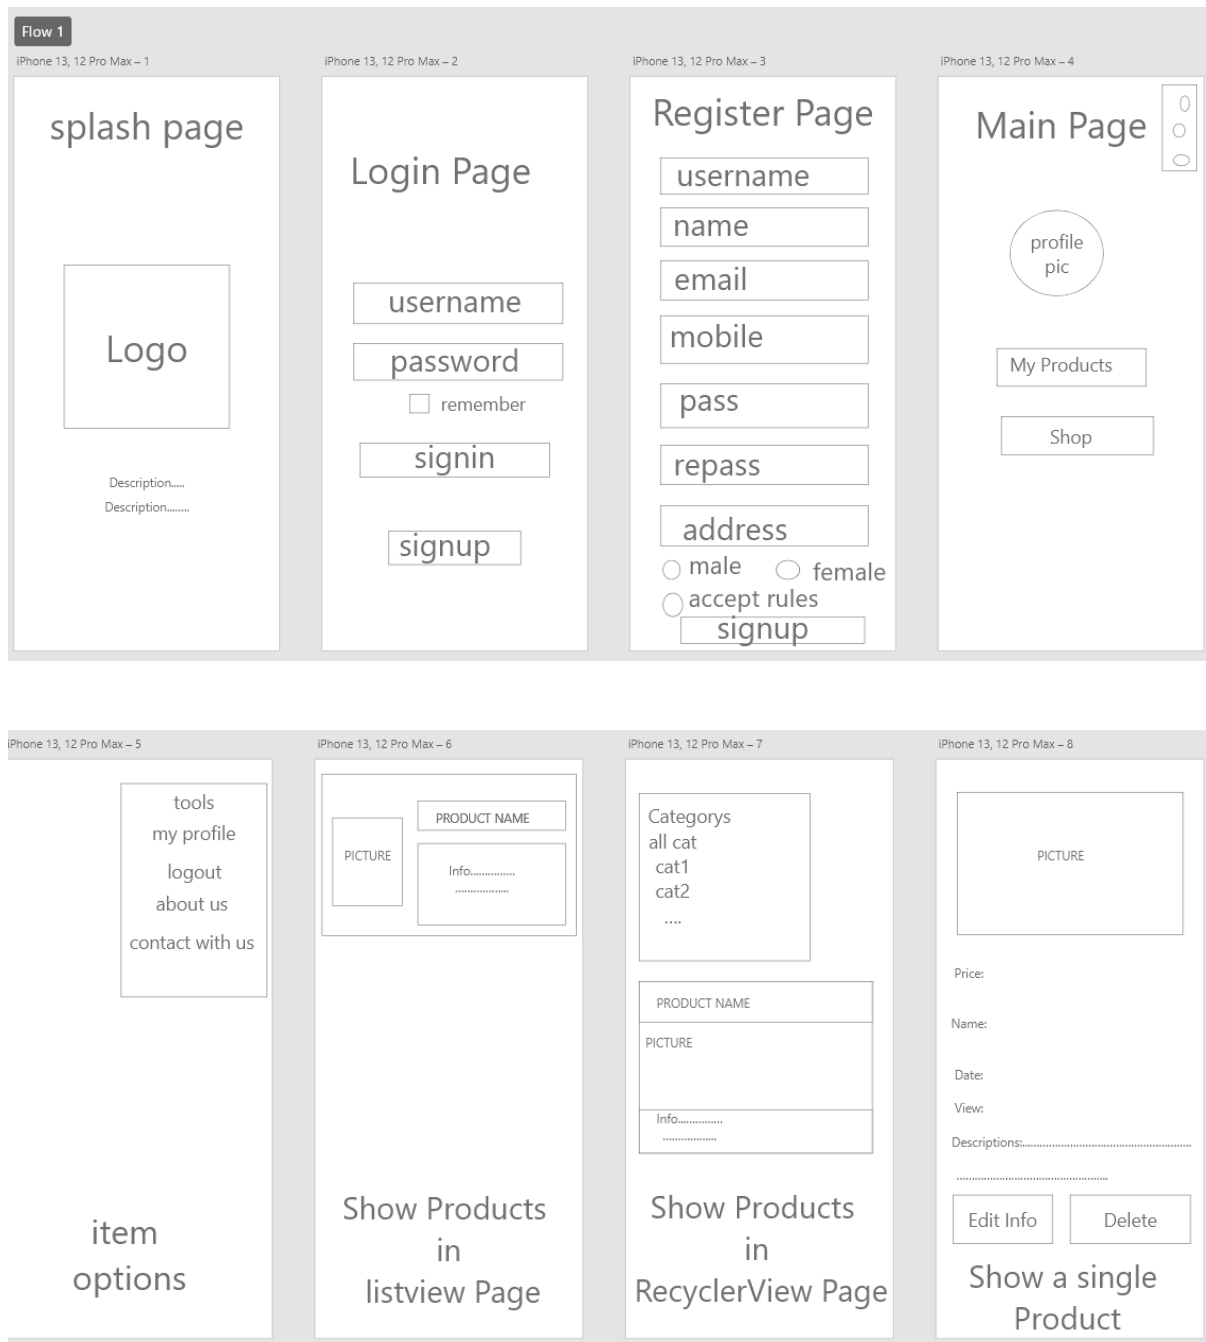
Flow 1

iPhone 13, 12 Pro Max – 1

splash page

Logo

Description.....
Description........

iPhone 13, 12 Pro Max – 2

Login Page

username

password

remember

signin

signup

iPhone 13, 12 Pro Max – 3

Register Page

username

name

email

mobile

pass

repass

address

male female

accept rules

signup

iPhone 13, 12 Pro Max – 4

Main Page

profile pic

My Products

Shop

iPhone 13, 12 Pro Max – 5

tools
my profile
logout
about us
contact with us

item options

iPhone 13, 12 Pro Max – 6

PRODUCT NAME

PICTURE

Info...............
..................

Show Products in listview Page

iPhone 13, 12 Pro Max – 7

Categorys
all cat
cat1
cat2
....

PRODUCT NAME

PICTURE

Info...............
..................

Show Products in RecyclerView Page

iPhone 13, 12 Pro Max – 8

PICTURE

Price:

Name:

Date:

View:

Descriptions:......................................................
......................................................

Edit Info

Delete

Show a single Product